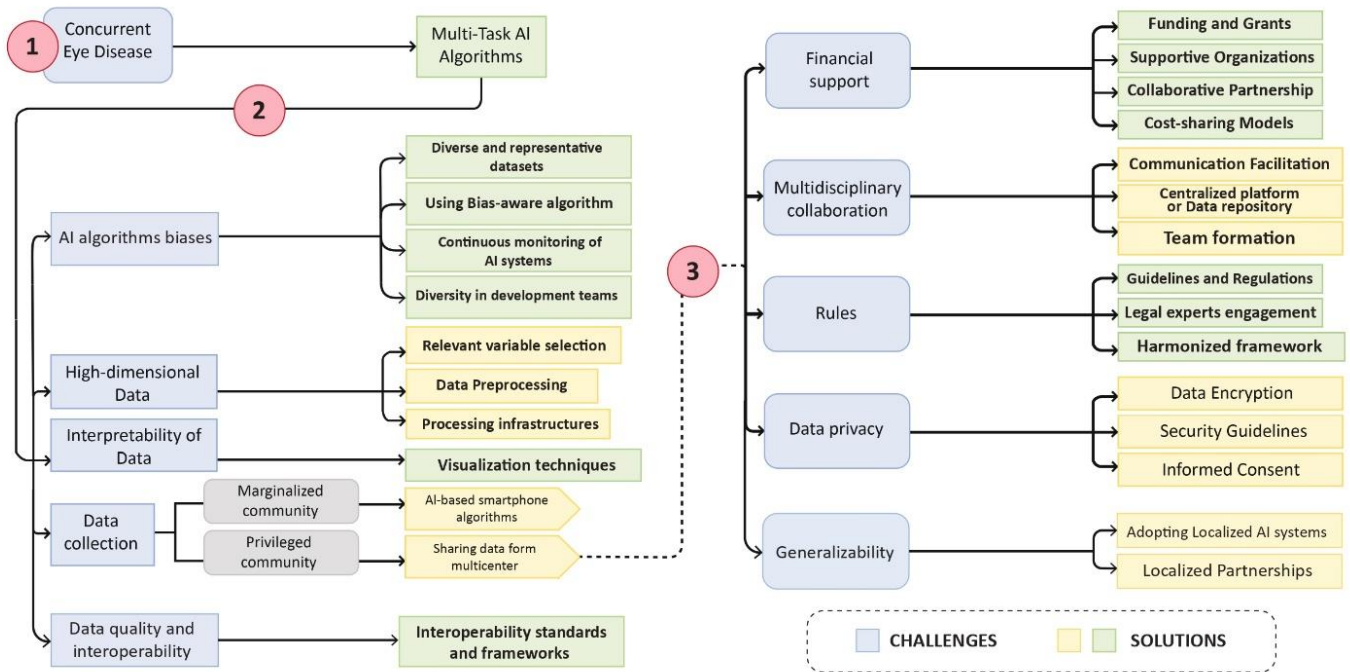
1

Concurrent Eye Disease

Multi-Task AI Algorithms

2

AI algorithms biases

Diverse and representative datasets

Using Bias-aware algorithm

Continuous monitoring of AI systems

Diversity in development teams

High-dimensional Data

Relevant variable selection

Data Preprocessing

Processing infrastructures

Interpretability of Data

Visualization techniques

Data collection

Marginalized community

AI-based smartphone algorithms

Privileged community

Sharing data form multicenter

Data quality and interoperability

Interoperability standards and frameworks

3

Financial support

Funding and Grants

Supportive Organizations

Collaborative Partnership

Cost-sharing Models

Multidisciplinary collaboration

Communication Facilitation

Centralized platform or Data repository

Team formation

Rules

Guidelines and Regulations

Legal experts engagement

Harmonized framework

Data privacy

Data Encryption

Security Guidelines

Informed Consent

Generalizability

Adopting Localized AI systems

Localized Partnerships

CHALLENGES

SOLUTIONS